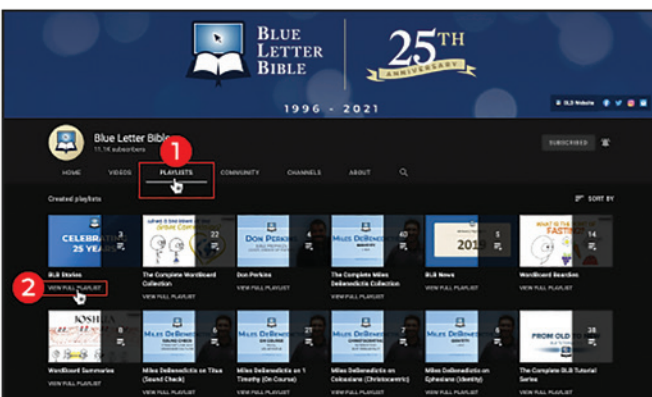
BLUE LETTER BIBLE

25TH ANNIVERSARY

1996 - 2021

BLB Website

Blue Letter Bible
11.1K subscribers

SUBSCRIBED

HOME VIDEOS PLAYLISTS COMMUNITY CHANNELS ABOUT

1

Created playlists

SORT BY

CELEBRATING 25 YEARS
3

22

DON PERKINS
1

MILES DEBENEDICTIS
40

2019
5

WHAT IS THE FASTING?
14

BLB Stories
VIEW FULL PLAYLIST

2

The Complete WordBoard Collection
VIEW FULL PLAYLIST

Don Perkins
VIEW FULL PLAYLIST

The Complete Miles DeBenedictis Collection
VIEW FULL PLAYLIST

BLB News
VIEW FULL PLAYLIST

WordBoard Searches
VIEW FULL PLAYLIST

JOSHUA
8

MILES DEBENEDICTIS
6

MILES DEBENEDICTIS
6

MILES DEBENEDICTIS
7

MILES DEBENEDICTIS
6

FROM OLD TO
38

WordBoard Summaries
VIEW FULL PLAYLIST

Miles DeBenedictis on Titus (Sound Check)
VIEW FULL PLAYLIST

Miles DeBenedictis on 1 Timothy (On Course)
VIEW FULL PLAYLIST

Miles DeBenedictis on Colossians (Christocentric)
VIEW FULL PLAYLIST

Miles DeBenedictis on Ephesians (Identity)
VIEW FULL PLAYLIST

The Complete BLB Tutorial Series
VIEW FULL PLAYLIST